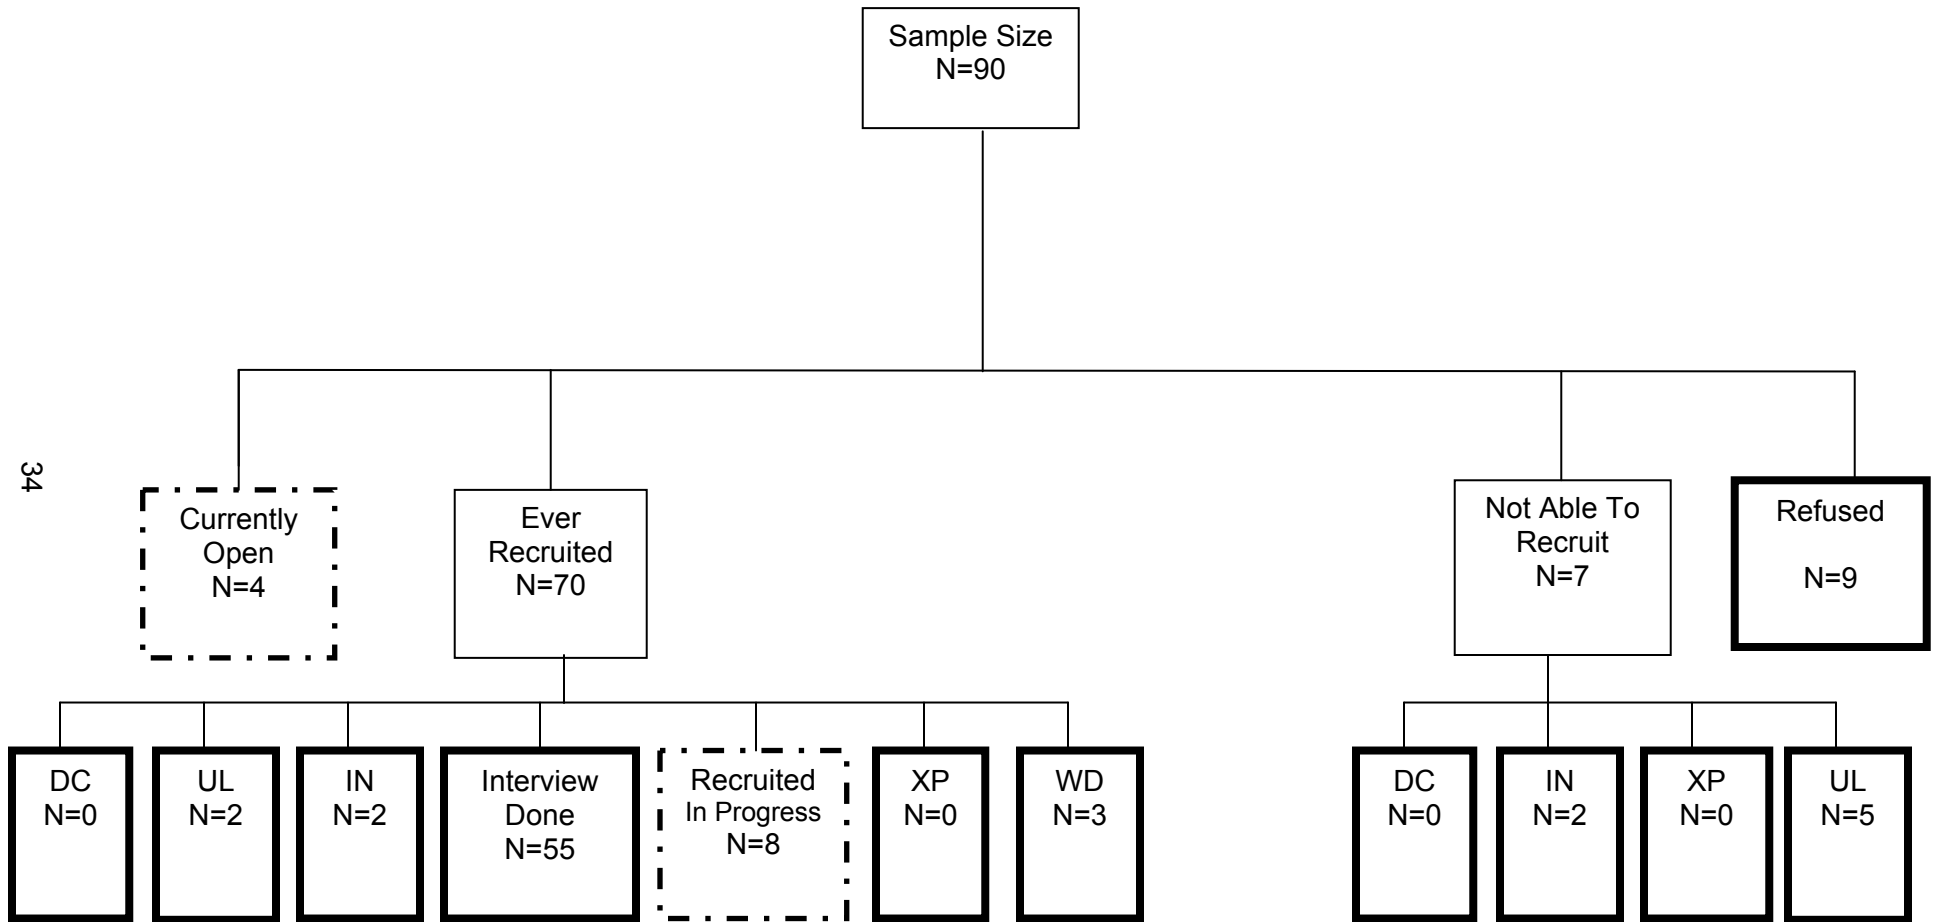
Sample Size
N=90

Currently Open
N=4

Ever Recruited
N=70

Not Able To Recruit
N=7

Refused

N=9

DC
N=0

UL
N=2

IN
N=2

Interview Done
N=55

Recruited In Progress
N=8

XP
N=0

WD
N=3

DC
N=0

IN
N=2

XP
N=0

UL
N=5

34